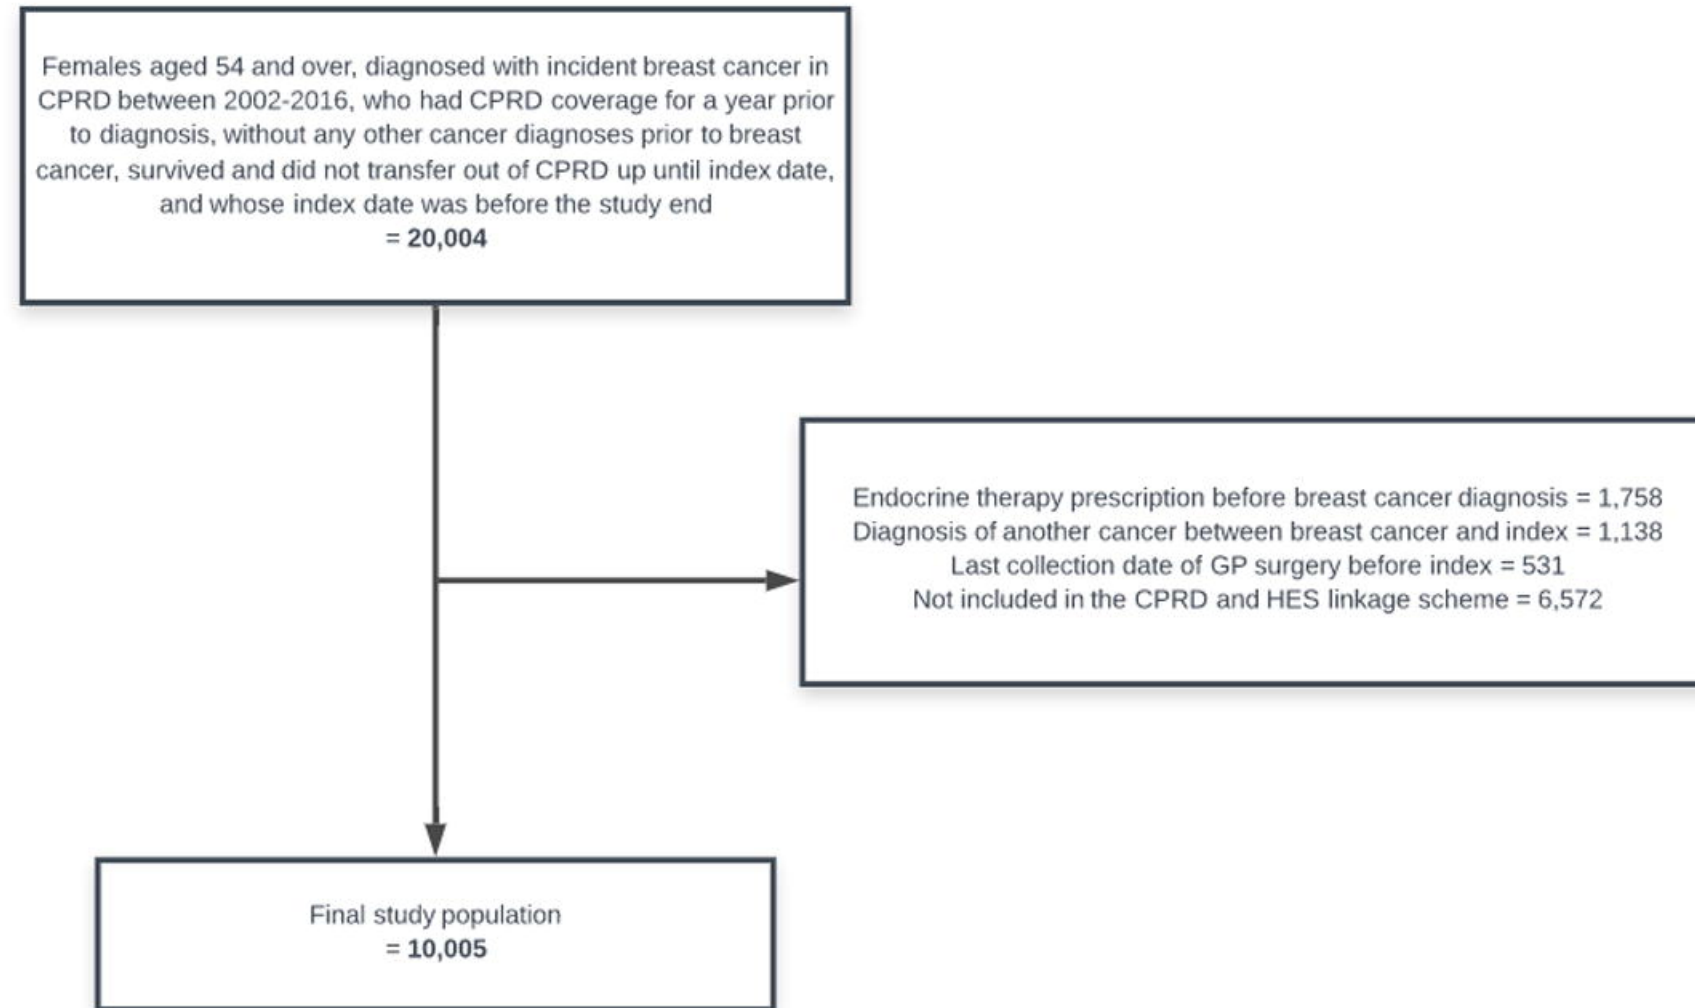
Females aged 54 and over, diagnosed with incident breast cancer in CPRD between 2002-2016, who had CPRD coverage for a year prior to diagnosis, without any other cancer diagnoses prior to breast cancer, survived and did not transfer out of CPRD up until index date, and whose index date was before the study end
= **20,004**

Endocrine therapy prescription before breast cancer diagnosis = 1,758
Diagnosis of another cancer between breast cancer and index = 1,138
Last collection date of GP surgery before index = 531
Not included in the CPRD and HES linkage scheme = 6,572

Final study population
= **10,005**